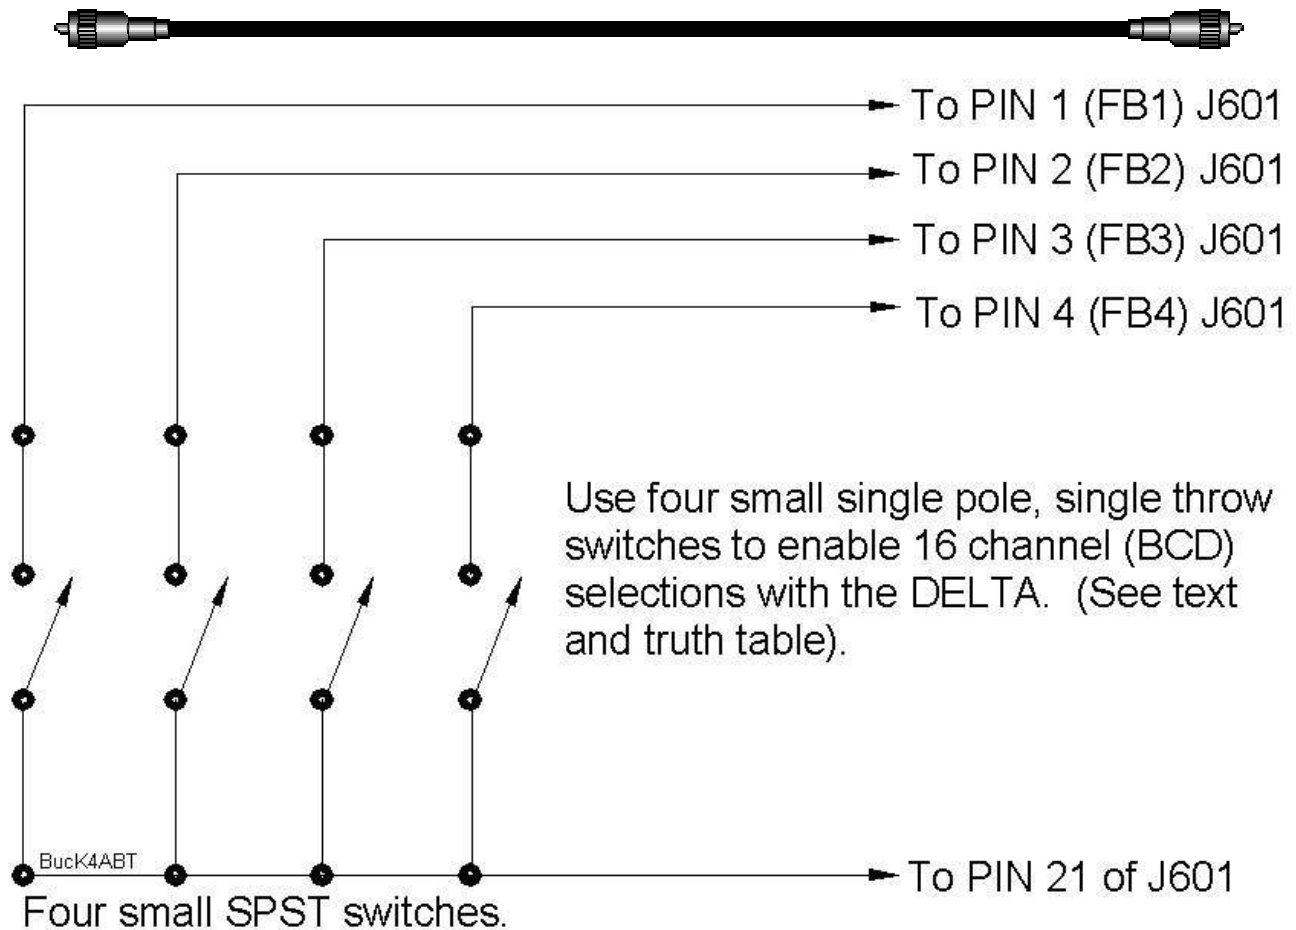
To PIN 1 (FB1) J601

To PIN 2 (FB2) J601

To PIN 3 (FB3) J601

To PIN 4 (FB4) J601

Use four small single pole, single throw switches to enable 16 channel (BCD) selections with the DELTA. (See text and truth table).

BucK4ABT

To PIN 21 of J601

Four small SPST switches.